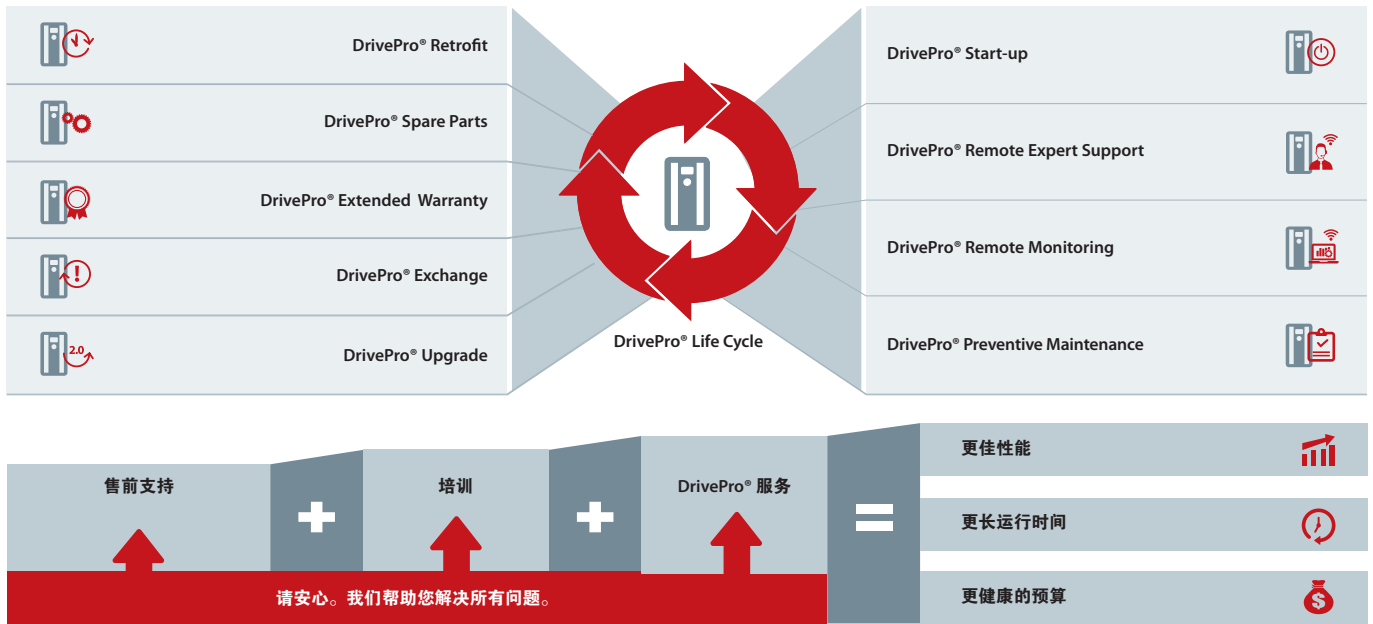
DrivePro® Retrofit

DrivePro® Spare Parts

DrivePro® Extended Warranty

DrivePro® Exchange

2.0

DrivePro® Upgrade

DrivePro® Life Cycle

DrivePro® Start-up

DrivePro® Remote Expert Support

DrivePro® Remote Monitoring

DrivePro® Preventive Maintenance

售前支持

培训

DrivePro® 服务

更佳性能

更长运行时间

更健康的预算

$

请安心。我们帮助您解决所有问题。